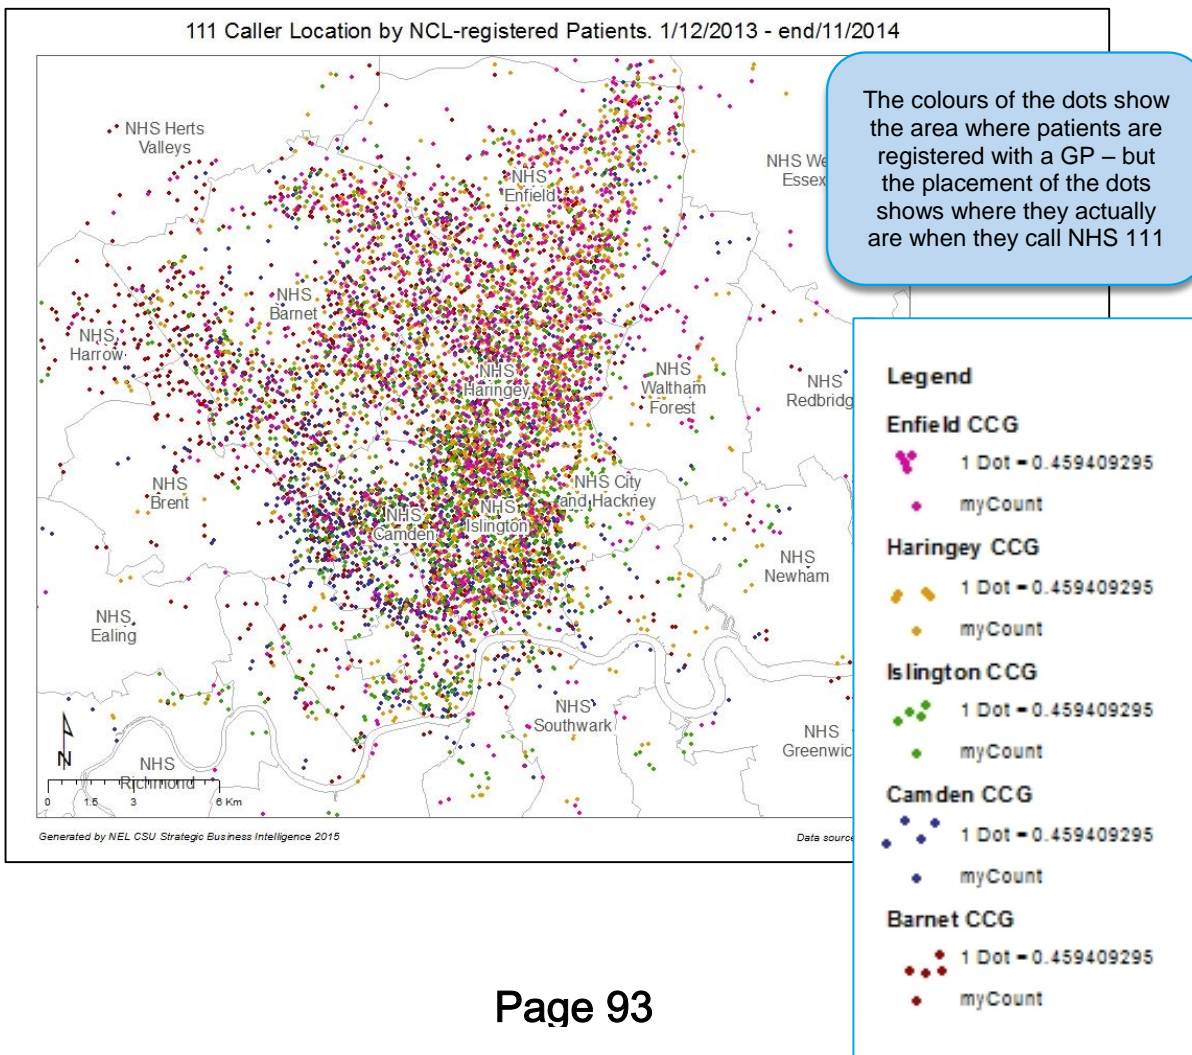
111 Caller Location by NCL-registered Patients. 1/12/2013 - end/11/2014

The colours of the dots show the area where patients are registered with a GP – but the placement of the dots shows where they actually are when they call NHS 111

NHS Herts Valleys

NHS Enfield

NHS We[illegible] Essex

NHS Barnet

NHS Harrow

NHS Haringey

NHS Waltham Forest

NHS Redbridg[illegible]

NHS Brent

NHS City and Hackney

NHS Camden

NHS Islington

NHS Newham

NHS Ealing

NHS Southwark

NHS Greenwic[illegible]

NHS Richmond

N

0 1.5 3 6 Km

Generated by NEL CSU Strategic Business Intelligence 2015

Data source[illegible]

Legend

Enfield CCG

1 Dot = 0.459409295

myCount

Haringey CCG

1 Dot = 0.459409295

myCount

Islington CCG

1 Dot = 0.459409295

myCount

Camden CCG

1 Dot = 0.459409295

myCount

Barnet CCG

1 Dot = 0.459409295

myCount

Page 93